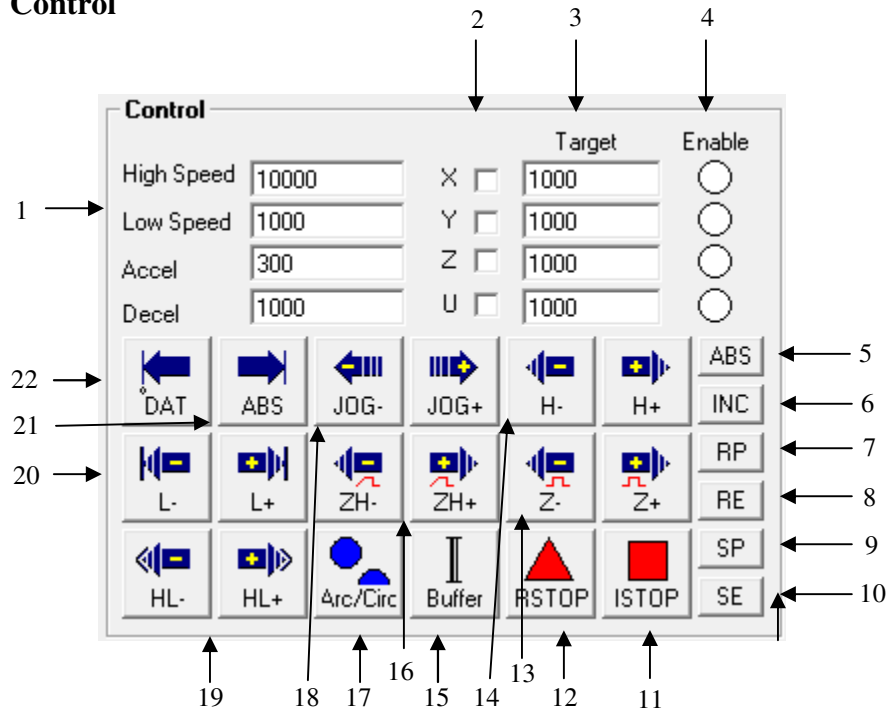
Control

2 3 4

Control

Target Enable

1

High Speed 10000 X 1000

Low Speed 1000 Y 1000

Accel 300 Z 1000

Decel 1000 U 1000

22 DAT ABS JOG- JOG+ H- H+ ABS 5

21 INC 6

20 L- L+ ZH- ZH+ Z- Z+ RP 7

RE 8

HL- HL+ Arc/Circ Buffer RSTOP ISTOP SP 9

SE 10

19 18 17 16 15 14 13 12 11